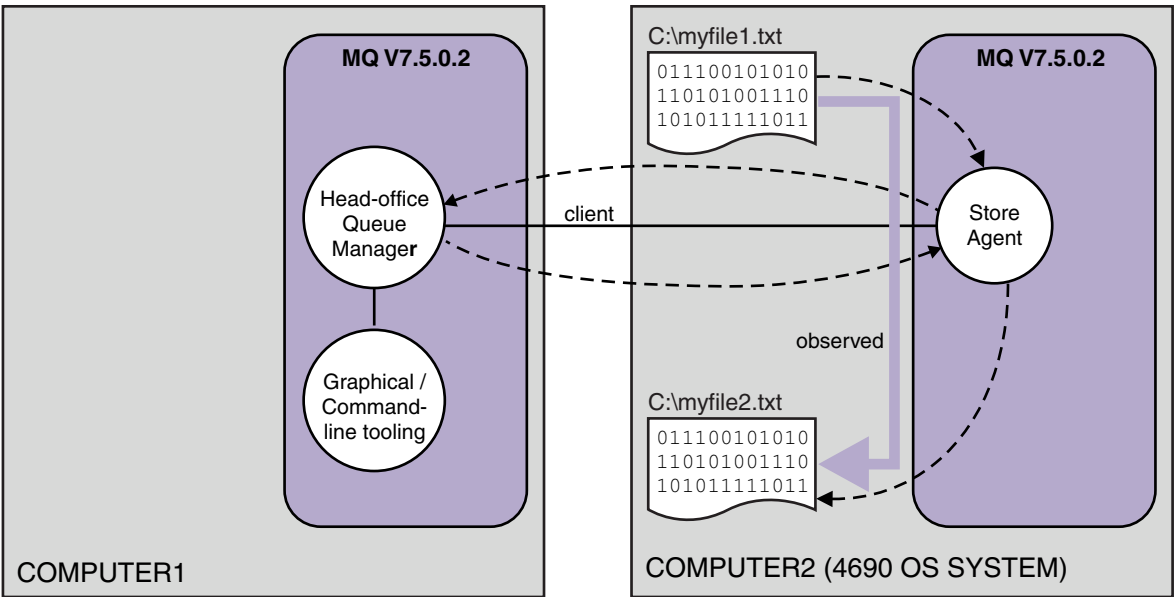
MQ V7.5.0.2

Head-office Queue Manager

Graphical / Command-line tooling

COMPUTER1

client

C:\myfile1.txt
011100101010
110101001110
101011111011

MQ V7.5.0.2

Store Agent

observed

C:\myfile2.txt
011100101010
110101001110
101011111011

COMPUTER2 (4690 OS SYSTEM)